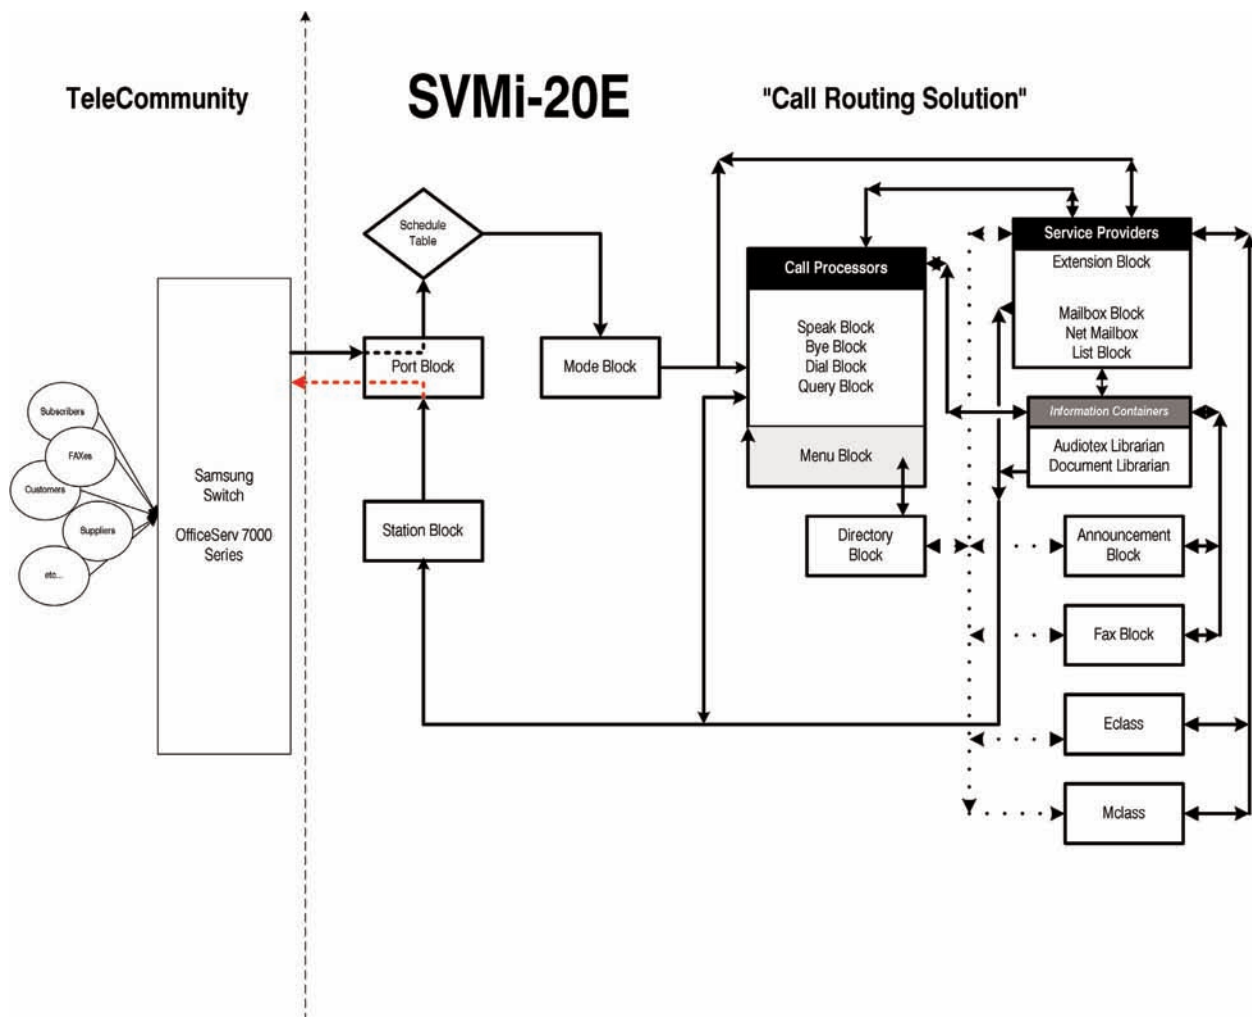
TeleCommunity

SVMi-20E

"Call Routing Solution"

Subscribers

FAXes

Customers

Suppliers

etc...

Samsung Switch

OfficeServ 7000 Series

Schedule Table

Port Block

Station Block

Mode Block

Call Processors

Speak Block
Bye Block
Dial Block
Query Block

Menu Block

Directory Block

Service Providers

Extension Block

Mailbox Block
Net Mailbox
List Block

Information Containers

Audiotex Librarian
Document Librarian

Announcement Block

Fax Block

Eclass

Mclass